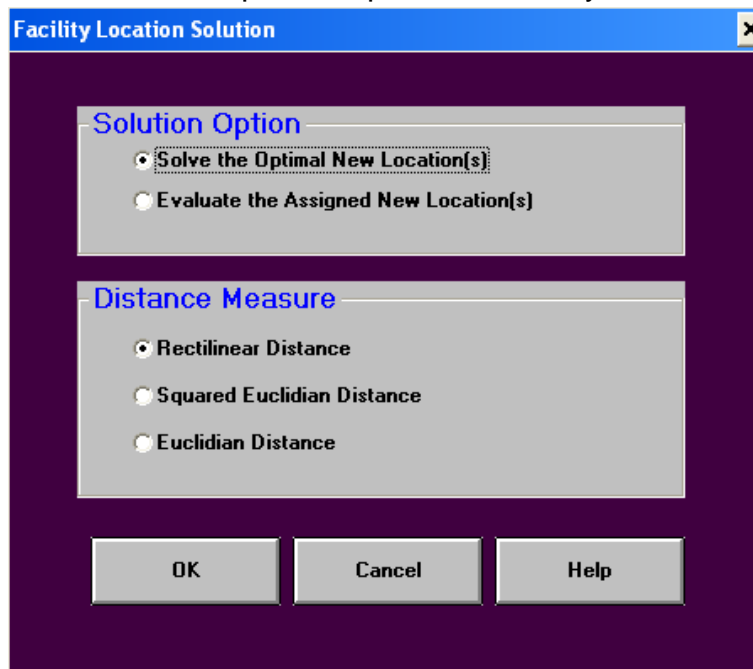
Facility Location Solution

Solution Option

Solve the Optimal New Location(s)

Evaluate the Assigned New Location(s)

Distance Measure

Rectilinear Distance

Squared Euclidian Distance

Euclidian Distance

OK

Cancel

Help